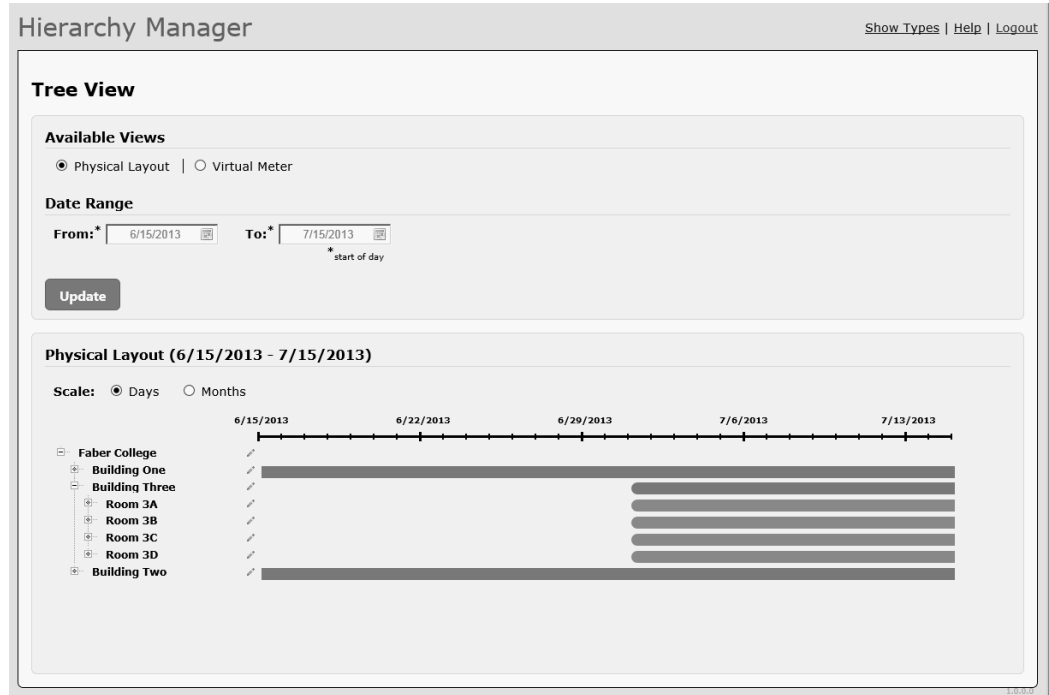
Hierarchy Manager

Show Types | Help | Logout

Tree View

Available Views

Physical Layout | Virtual Meter

Date Range

From:* 6/15/2013 To:* 7/15/2013

*start of day

Update

Physical Layout (6/15/2013 - 7/15/2013)

Scale: Days Months

6/15/2013 6/22/2013 6/29/2013 7/6/2013 7/13/2013

Faber College
Building One
Building Three
Room 3A
Room 3B
Room 3C
Room 3D
Building Two

1.0.0.0